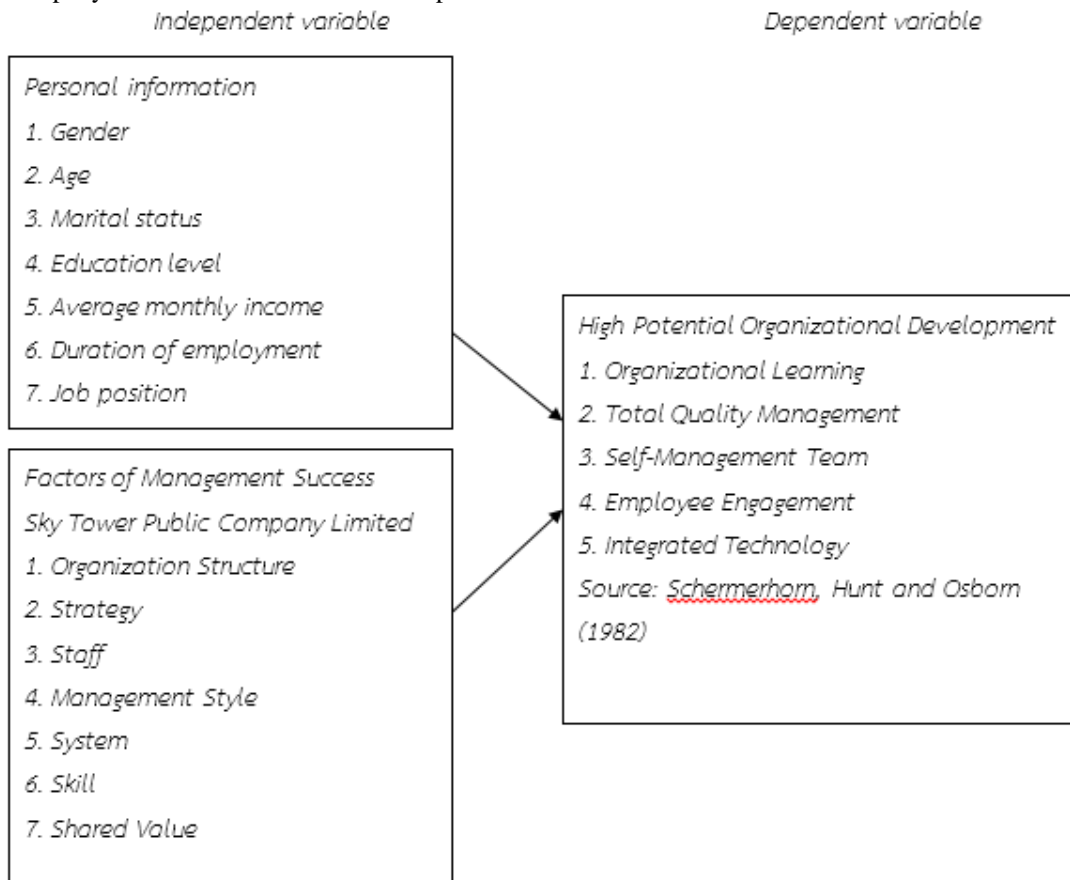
Independent variable

Dependent variable

Personal information
1. Gender
2. Age
3. Marital status
4. Education level
5. Average monthly income
6. Duration of employment
7. Job position

Factors of Management Success
Sky Tower Public Company Limited
1. Organization Structure
2. Strategy
3. Staff
4. Management Style
5. System
6. Skill
7. Shared Value

High Potential Organizational Development
1. Organizational Learning
2. Total Quality Management
3. Self-Management Team
4. Employee Engagement
5. Integrated Technology
Source: Schermerhorn, Hunt and Osborn (1982)